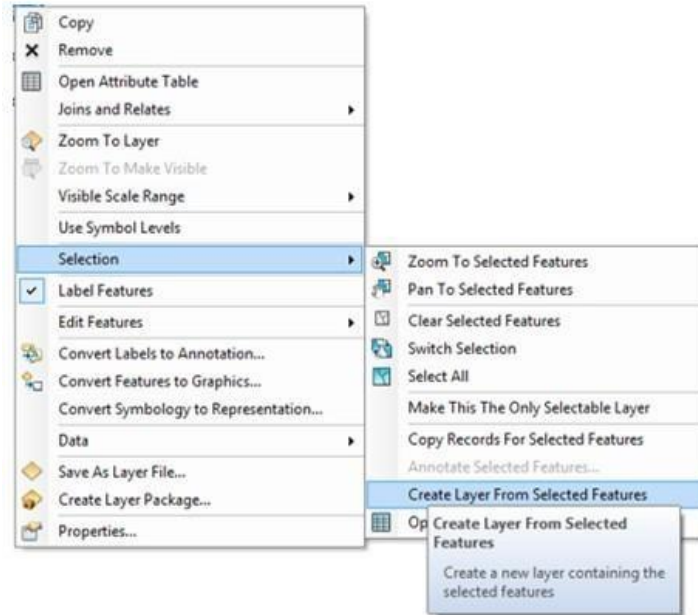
Copy
Remove
Open Attribute Table
Joins and Relates
Zoom To Layer
Zoom To Make Visible
Visible Scale Range
Use Symbol Levels
Selection
Label Features
Edit Features
Convert Labels to Annotation...
Convert Features to Graphics...
Convert Symbology to Representation...
Data
Save As Layer File...
Create Layer Package...
Properties...

Zoom To Selected Features
Pan To Selected Features
Clear Selected Features
Switch Selection
Select All
Make This The Only Selectable Layer
Copy Records For Selected Features
Annotate Selected Features...
Create Layer From Selected Features
Op

Create Layer From Selected Features
Create a new layer containing the selected features